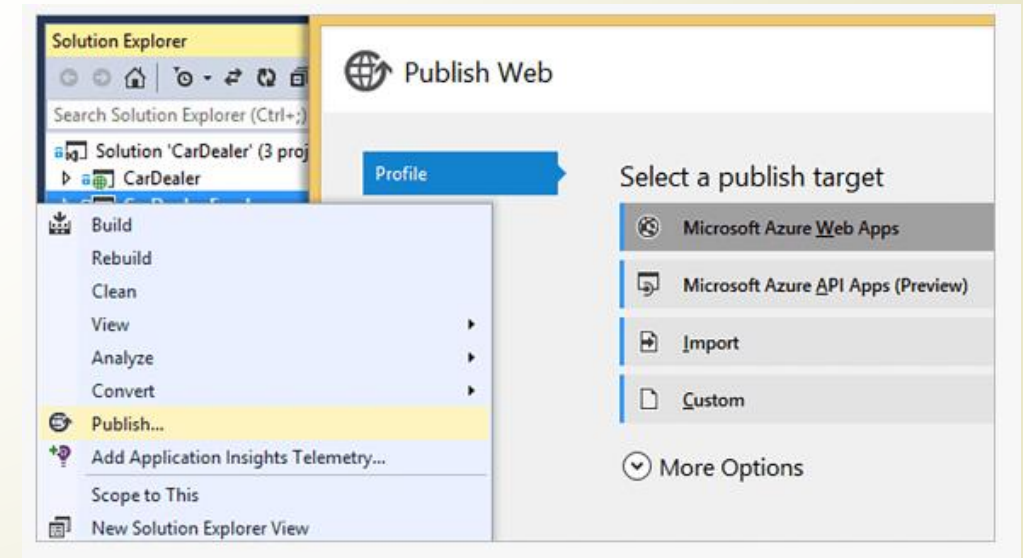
Solution Explorer

Search Solution Explorer (Ctrl+;)

Solution 'CarDealer' (3 proj

CarDealer

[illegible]

Build

Rebuild

Clean

View

Analyze

Convert

Publish...

Add Application Insights Telemetry...

Scope to This

New Solution Explorer View

Publish Web

Profile

Select a publish target

Microsoft Azure Web Apps

Microsoft Azure API Apps (Preview)

Import

Custom

More Options